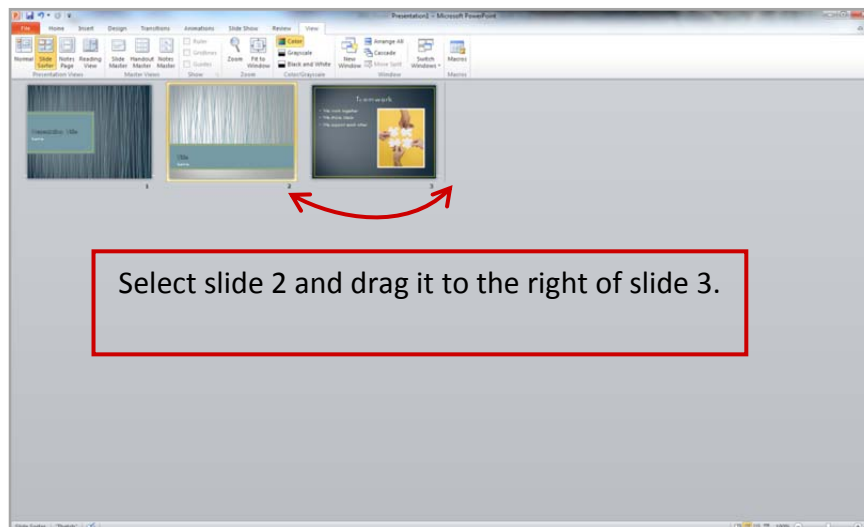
Presentation1 - Microsoft PowerPoint

File Home Insert Design Transitions Animations Slide Show Review View

Normal Slide Sorter Notes Page Reading View
Presentation Views

Slide Master Handout Master Notes Master
Master Views

Ruler Gridlines Guides
Show

Zoom Fit to Window
Zoom

Color Grayscale Black and White
Color/Grayscale

New Window Arrange All Cascade Move Split Switch Windows
Window

Macros
Macros

Presentation title
Name

Title
Name

Teamwork
• We work together
• We share ideas
• We support each other

1 2 3

Select slide 2 and drag it to the right of slide 3.

Slide Sorter "Flow"